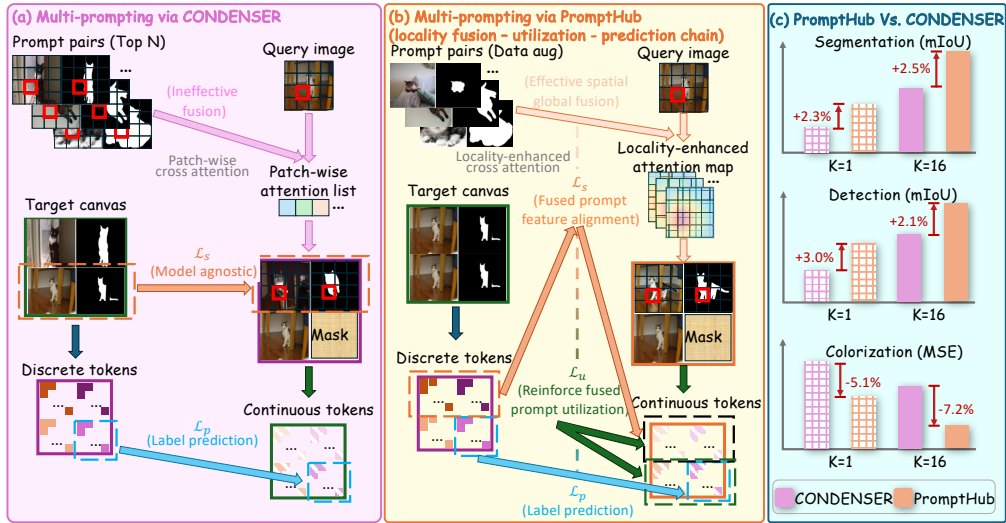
(a) Multi-prompting via CONDENSER

Prompt pairs (Top N)

Query image

(Ineffective fusion)

Patch-wise cross attention

Patch-wise attention list

Target canvas

$\mathcal{L}_s$ (Model agnostic)

Mask

Discrete tokens

Continuous tokens

$\mathcal{L}_p$ (Label prediction)

(b) Multi-prompting via PromptHub (locality fusion - utilization - prediction chain)

Prompt pairs (Data aug)

Query image

(Effective spatial global fusion)

Locality-enhanced cross attention

Locality-enhanced attention map

Target canvas

$\mathcal{L}_s$ (Fused prompt feature alignment)

Mask

Discrete tokens

$\mathcal{L}_u$ (Reinforce fused prompt utilization)

Continuous tokens

$\mathcal{L}_p$ (Label prediction)

(c) PromptHub Vs. CONDENSER

Segmentation (mIoU)

+2.3%

+2.5%

K=1

K=16

Detection (mIoU)

+3.0%

+2.1%

K=1

K=16

Colorization (MSE)

-5.1%

-7.2%

K=1

K=16

CONDENSER

PromptHub